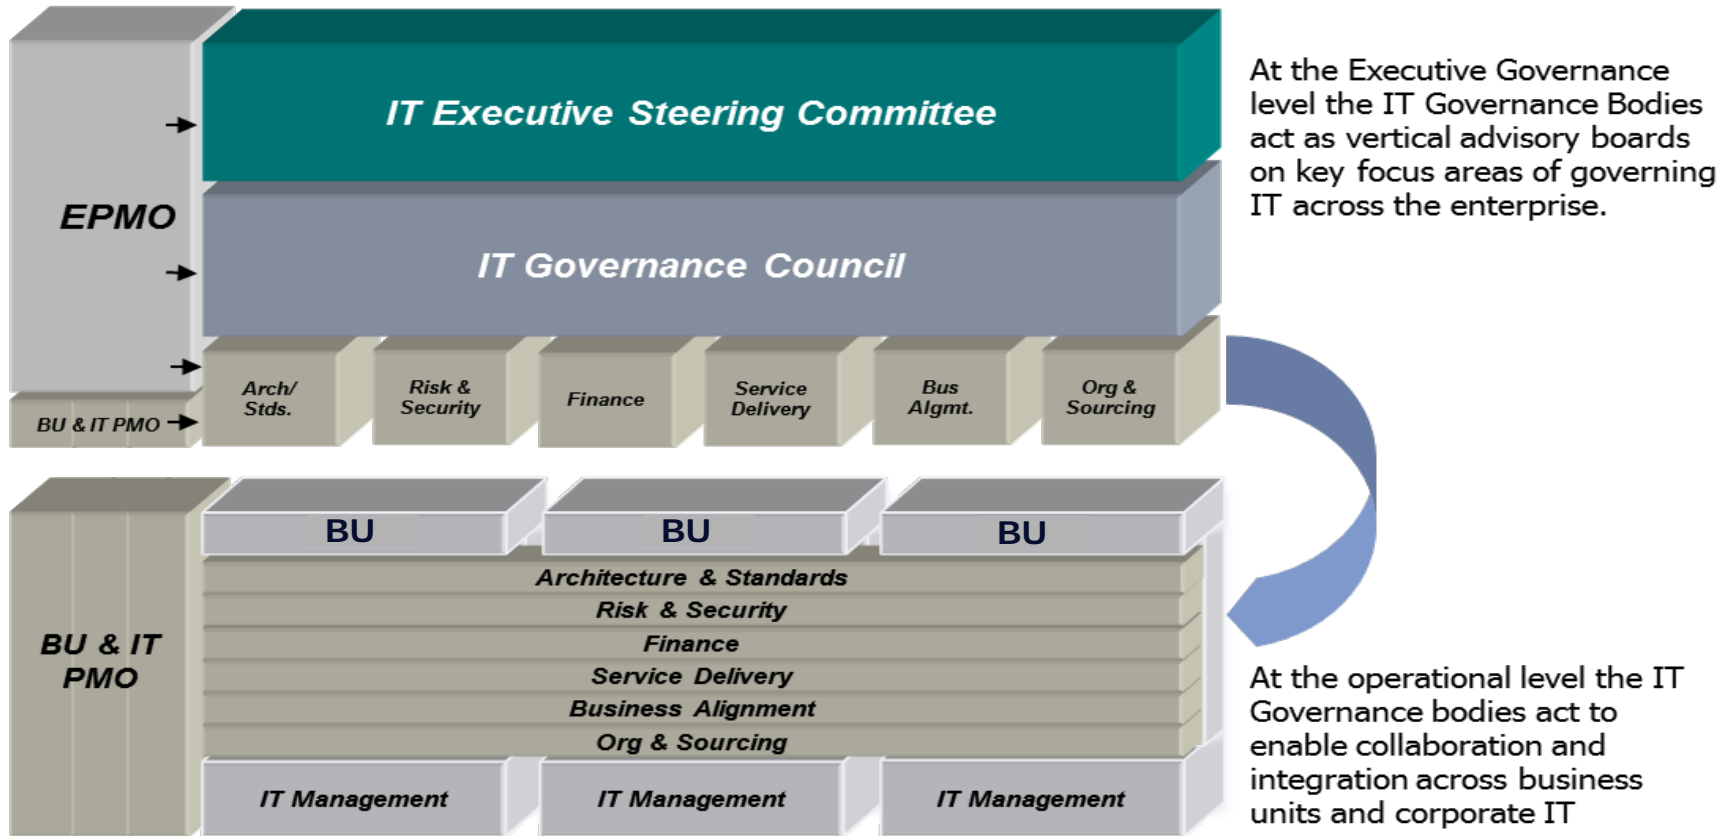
EPMO

IT Executive Steering Committee

IT Governance Council

Arch/ Stds.

Risk & Security

Finance

Service Delivery

Bus Algmt.

Org & Sourcing

BU & IT PMO

At the Executive Governance level the IT Governance Bodies act as vertical advisory boards on key focus areas of governing IT across the enterprise.

BU & IT PMO

BU

BU

BU

Architecture & Standards
Risk & Security
Finance
Service Delivery
Business Alignment
Org & Sourcing

IT Management

IT Management

IT Management

At the operational level the IT Governance bodies act to enable collaboration and integration across business units and corporate IT